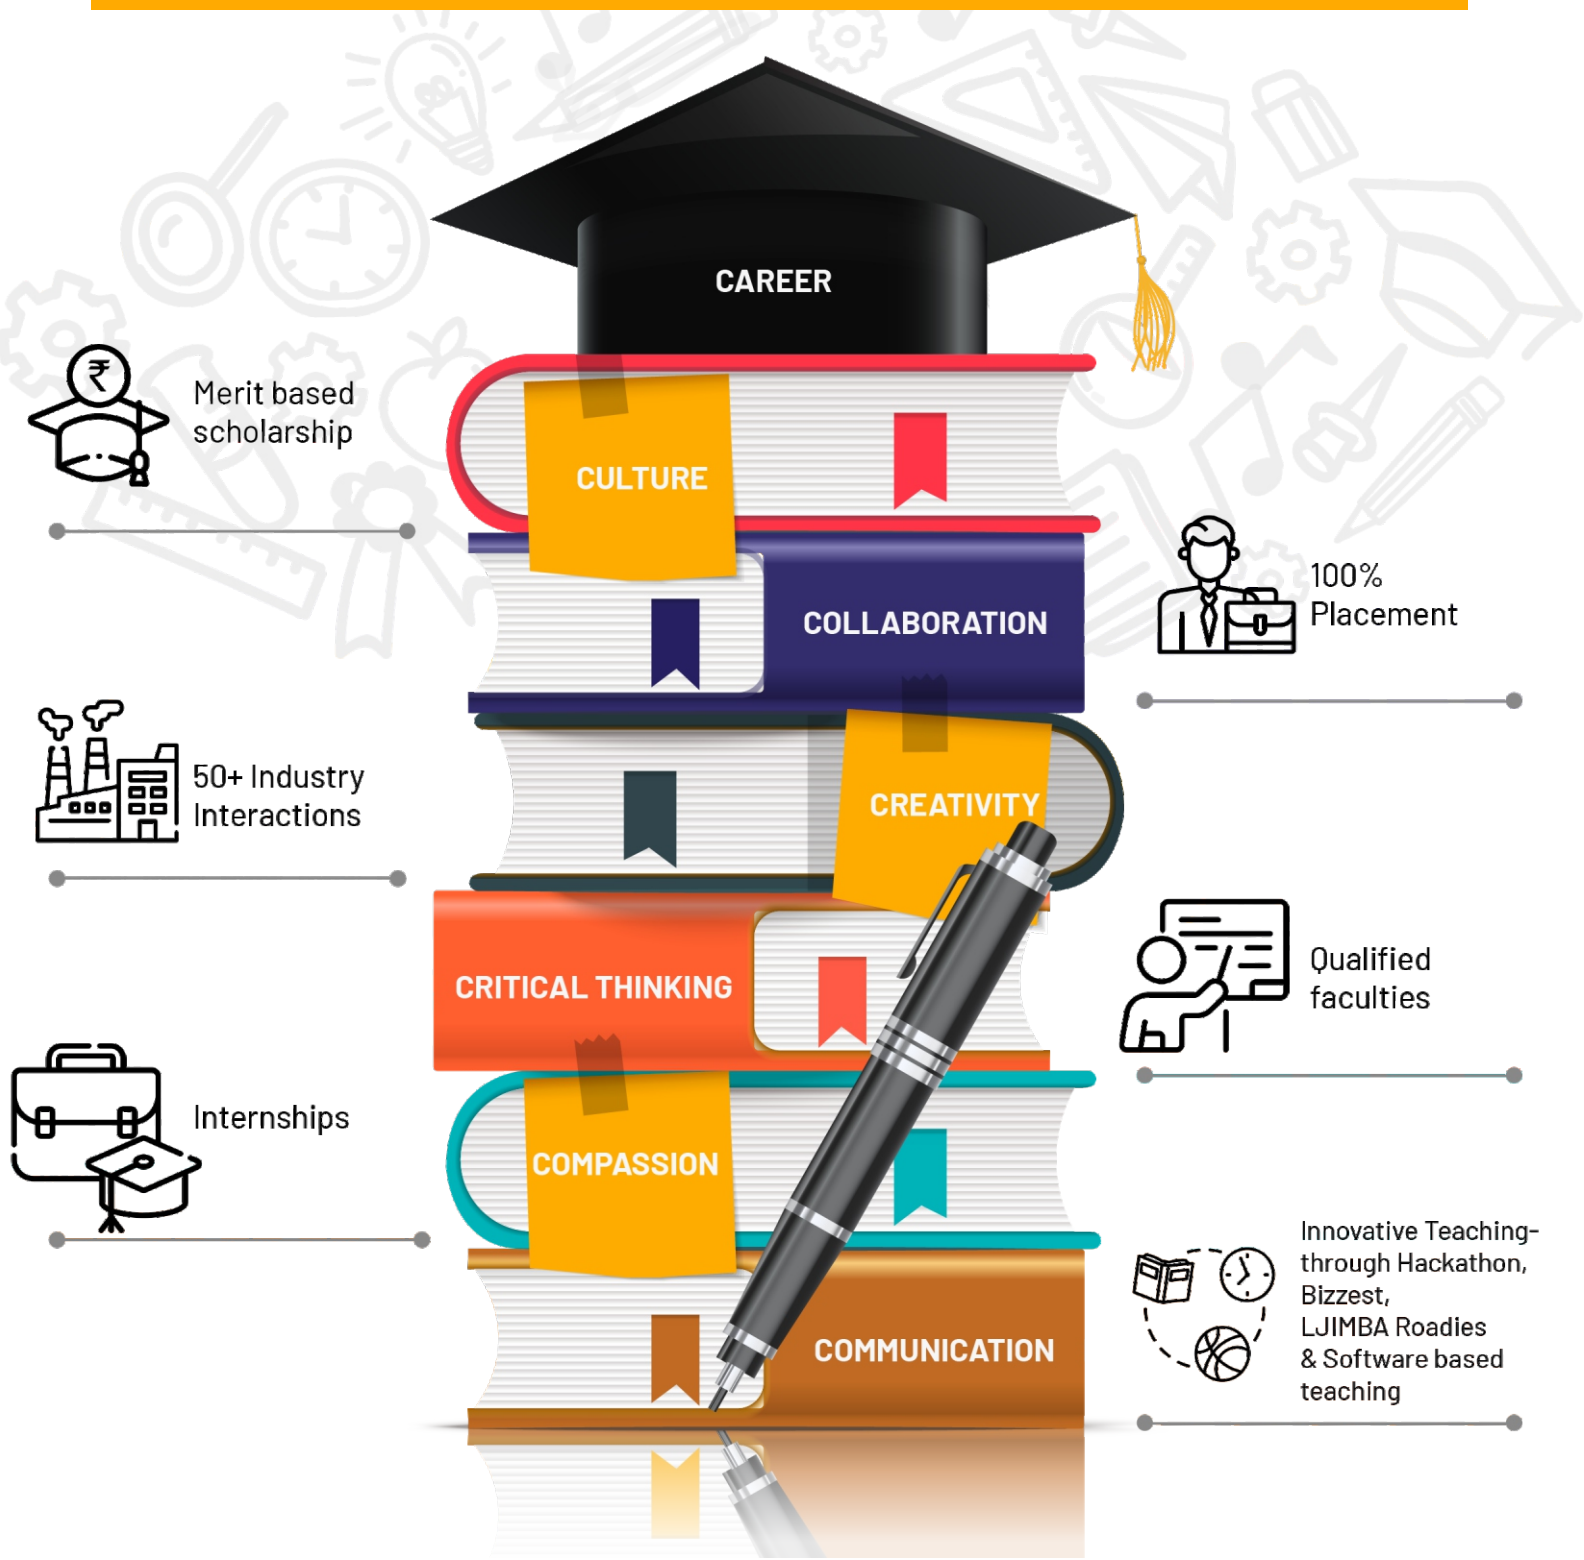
CAREER

CULTURE

COLLABORATION

CREATIVITY

CRITICAL THINKING

COMPASSION

COMMUNICATION

₹

Merit based scholarship

50+ Industry Interactions

Internships

100% Placement

Qualified faculties

Innovative Teaching- through Hackathon, Bizzest, LJIMBA Roadies & Software based teaching